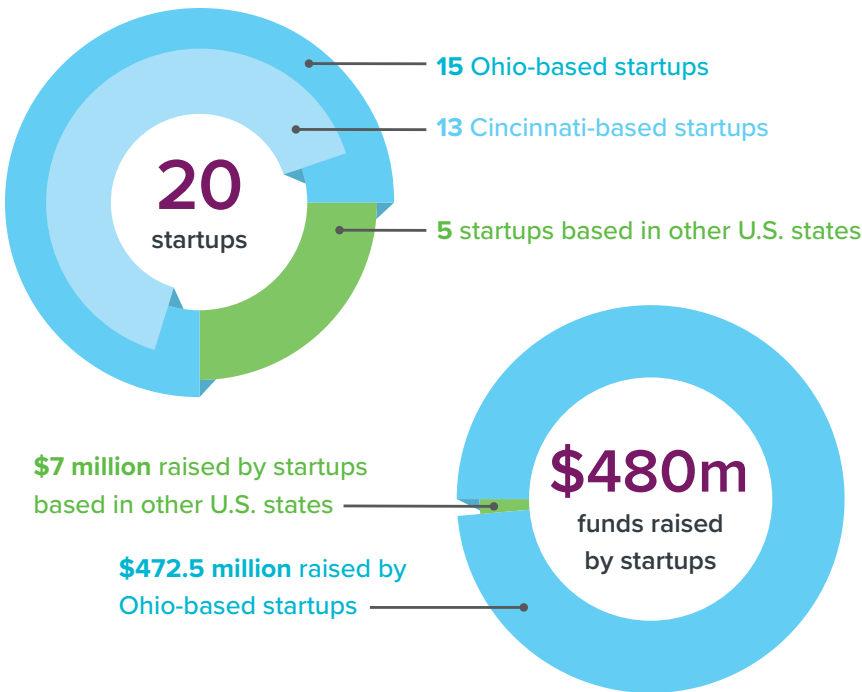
20
startups

15 Ohio-based startups

13 Cincinnati-based startups

5 startups based in other U.S. states

$480m
funds raised
by startups

$7 million raised by startups based in other U.S. states

$472.5 million raised by Ohio-based startups